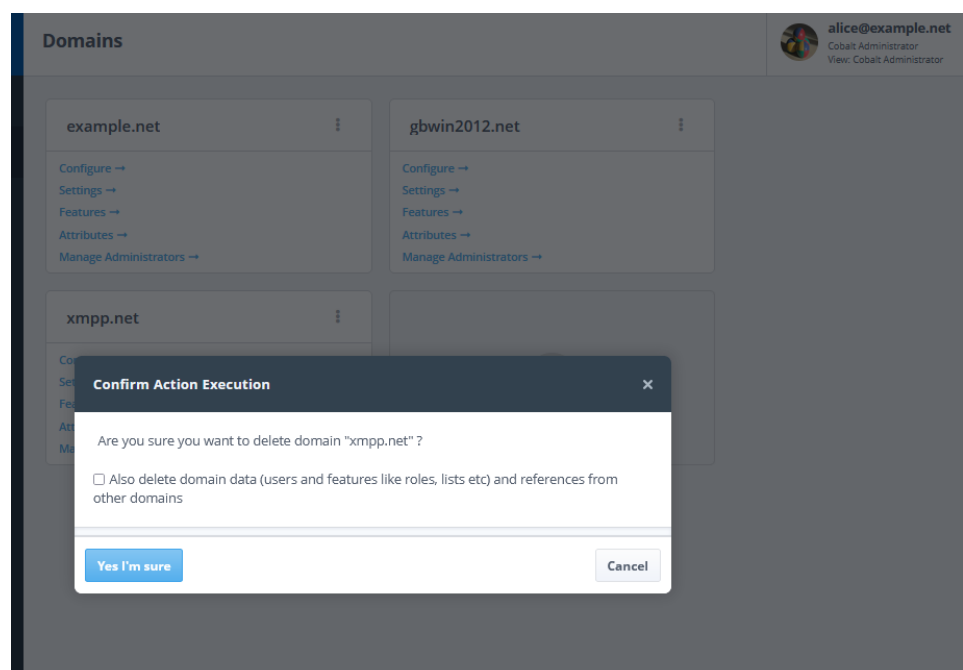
Domains

alice@example.net
Cobalt Administrator
View: Cobalt Administrator

example.net

Configure →
Settings →
Features →
Attributes →
Manage Administrators →

gbwin2012.net

Configure →
Settings →
Features →
Attributes →
Manage Administrators →

xmpp.net

Co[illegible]
Se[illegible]
Fe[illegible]
Att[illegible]
Ma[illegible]

Confirm Action Execution ×

Are you sure you want to delete domain "xmpp.net" ?

☐ Also delete domain data (users and features like roles, lists etc) and references from other domains

Yes I'm sure

Cancel